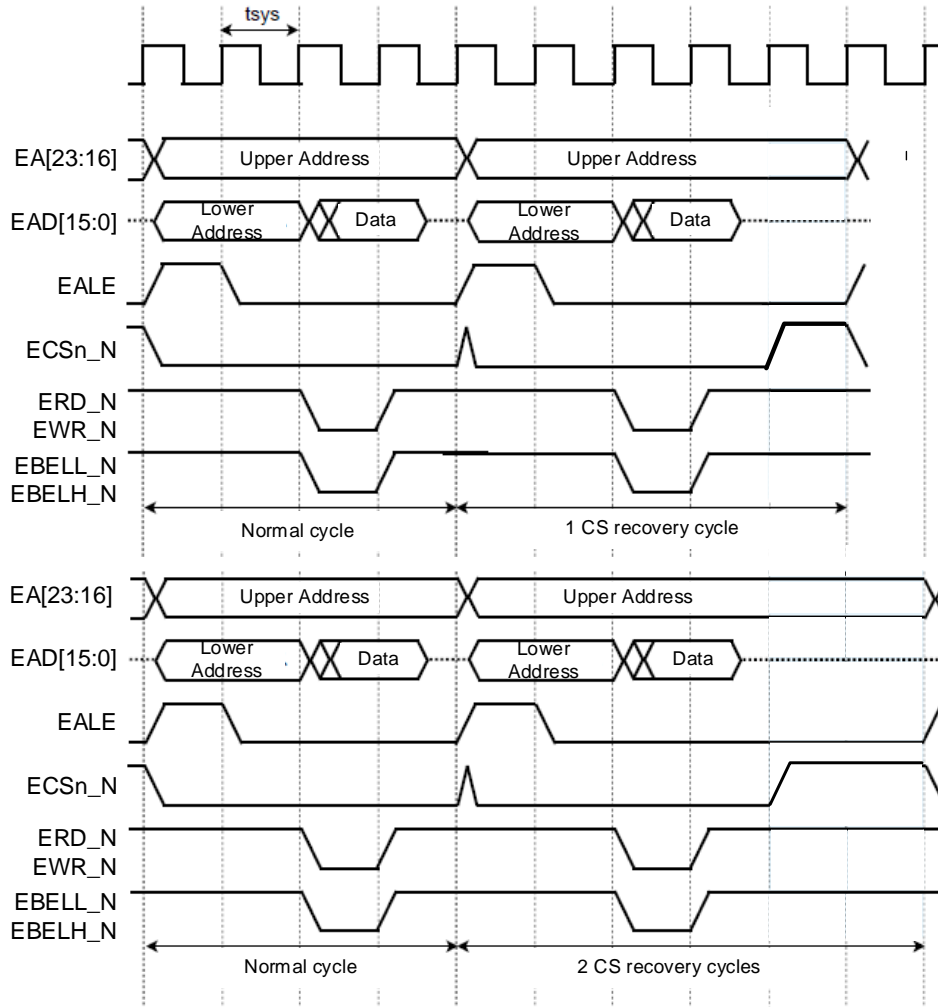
tsys

EA[23:16]
Upper Address
Upper Address

EAD[15:0]
Lower Address
Data
Lower Address
Data

EALE

ECSn_N

ERD_N
EWR_N

EBELL_N
EBELH_N

Normal cycle
1 CS recovery cycle

EA[23:16]
Upper Address
Upper Address

EAD[15:0]
Lower Address
Data
Lower Address
Data

EALE

ECSn_N

ERD_N
EWR_N

EBELL_N
EBELH_N

Normal cycle
2 CS recovery cycles